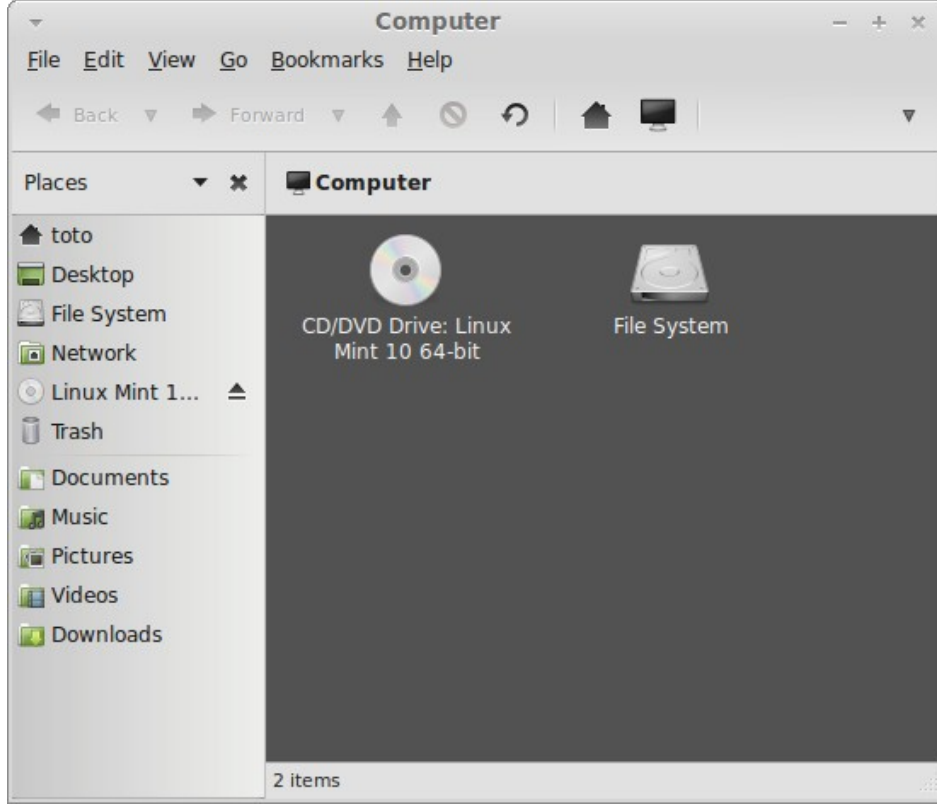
Computer

File Edit View Go Bookmarks Help

Back Forward

Places

Computer

toto
Desktop
File System
Network
Linux Mint 1...
Trash
Documents
Music
Pictures
Videos
Downloads

CD/DVD Drive: Linux Mint 10 64-bit

File System

2 items